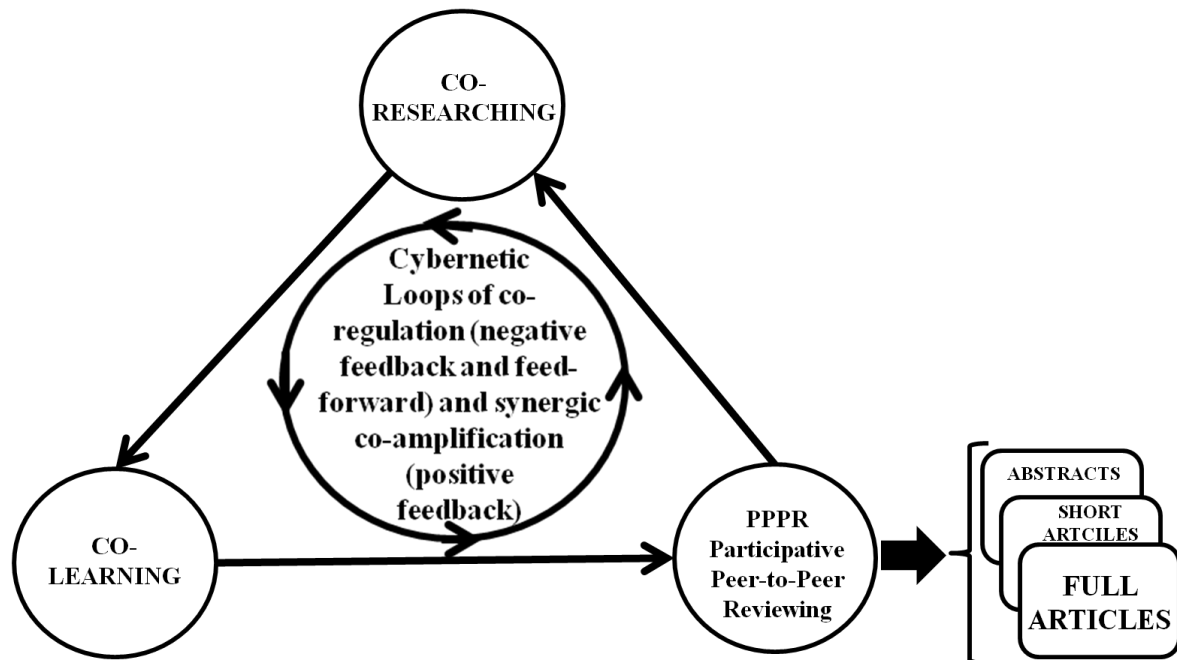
CO-RESEARCHING

Cybernetic Loops of co-regulation (negative feedback and feed-forward) and synergic co-amplification (positive feedback)

CO-LEARNING

PPPR Participative Peer-to-Peer Reviewing

ABSTRACTS

SHORT ARTCILES

FULL ARTICLES